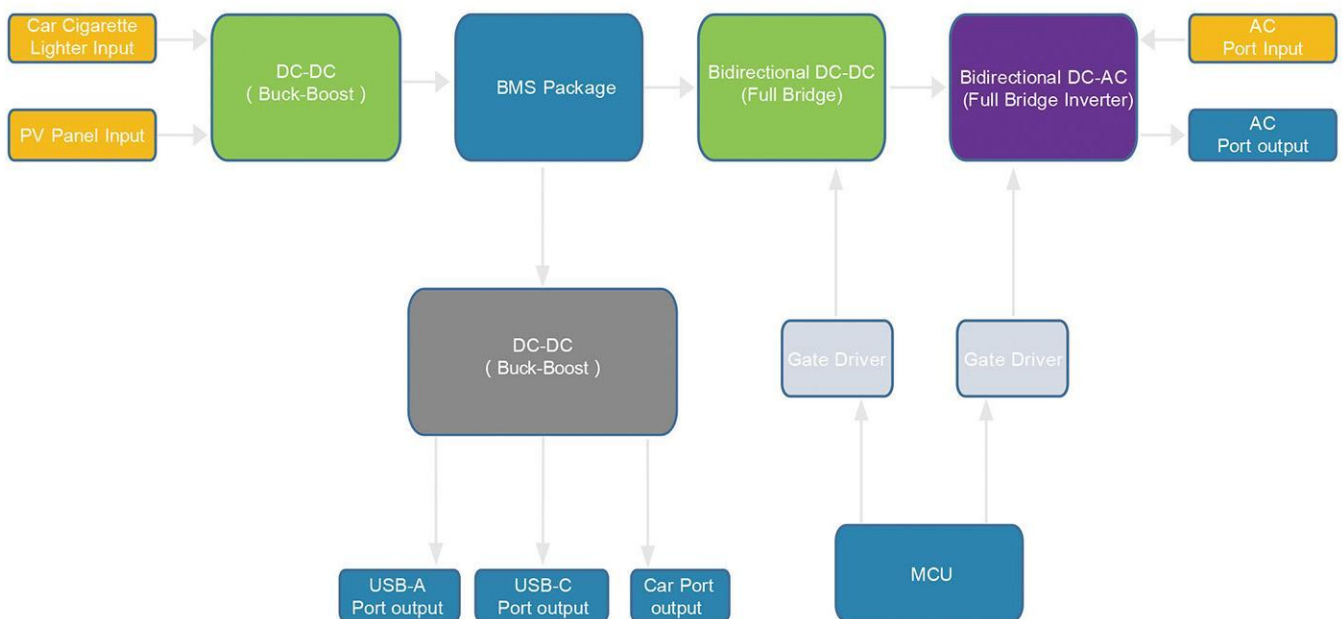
Car Cigarette Lighter Input

PV Panel Input

DC-DC
( Buck-Boost )

BMS Package

Bidirectional DC-DC
(Full Bridge)

Bidirectional DC-AC
(Full Bridge Inverter)

AC
Port Input

AC
Port output

DC-DC
( Buck-Boost )

Gate Driver

Gate Driver

USB-A
Port output

USB-C
Port output

Car Port
output

MCU